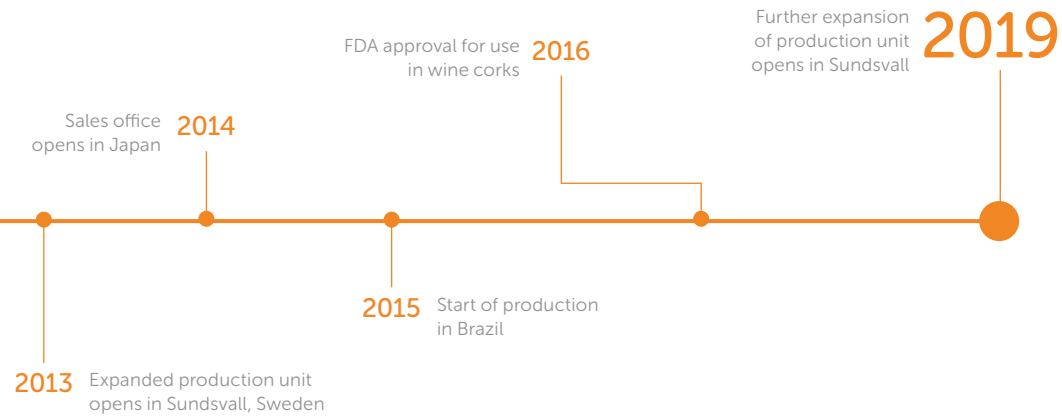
2013 Expanded production unit opens in Sundsvall, Sweden

Sales office opens in Japan 2014

2015 Start of production in Brazil

FDA approval for use in wine corks 2016

Further expansion of production unit opens in Sundsvall 2019